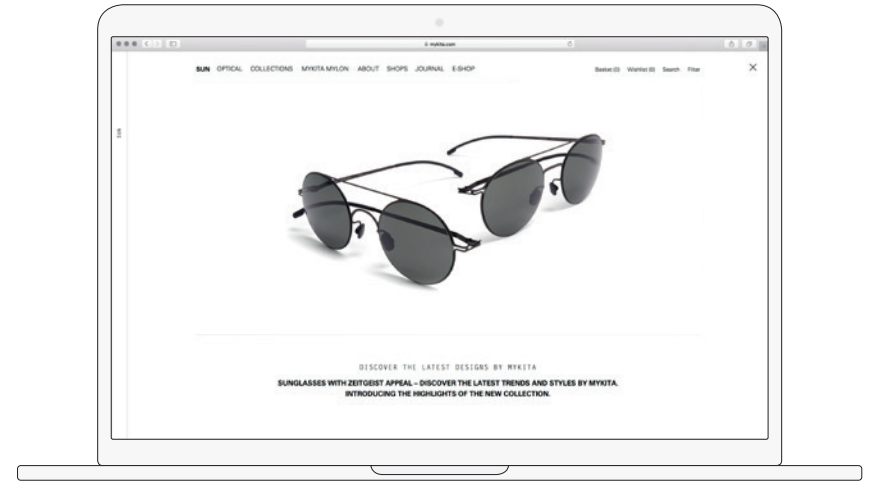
mykita.com

SUN OPTICAL COLLECTIONS MYKITA MYLON ABOUT SHOPS JOURNAL E-SHOP

Basket (0) Wishlist (0) Search Filter

SUN

DISCOVER THE LATEST DESIGNS BY MYKITA

SUNGLASSES WITH ZEITGEIST APPEAL – DISCOVER THE LATEST TRENDS AND STYLES BY MYKITA. INTRODUCING THE HIGHLIGHTS OF THE NEW COLLECTION.